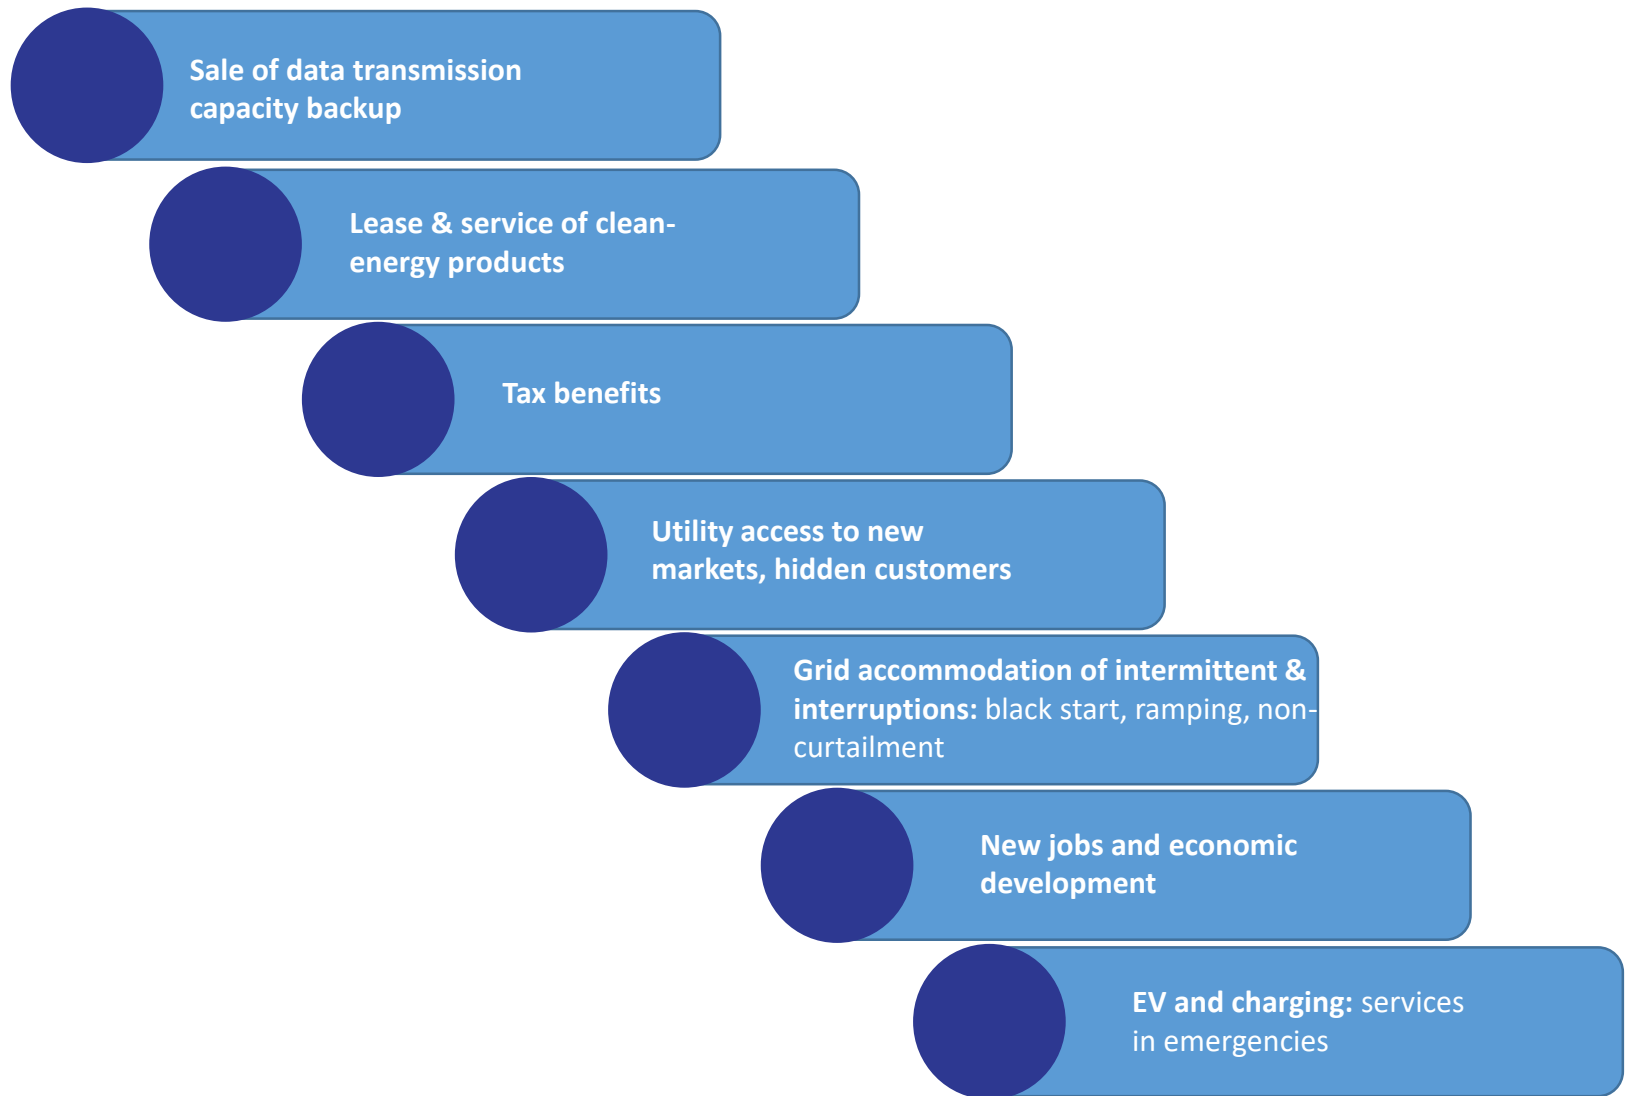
Sale of data transmission capacity backup

Lease & service of clean-energy products

Tax benefits

Utility access to new markets, hidden customers

Grid accommodation of intermittent & interruptions: black start, ramping, non-curtailment

New jobs and economic development

EV and charging: services in emergencies